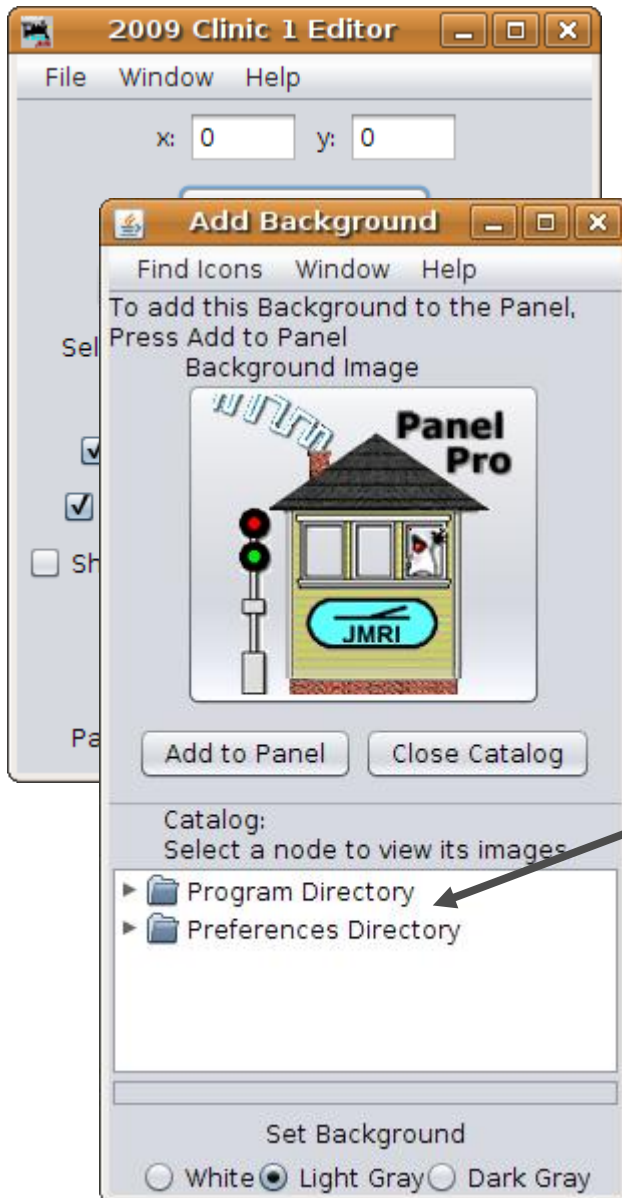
2009 Clinic 1 Editor

File Window Help

x: 0 y: 0

Sel

Sh

Pa

Add Background

Find Icons Window Help

To add this Background to the Panel, Press Add to Panel

Background Image

Panel Pro

JMRI

Add to Panel

Close Catalog

Catalog:
Select a node to view its images.

Program Directory

Preferences Directory

Set Background

White Light Gray Dark Gray